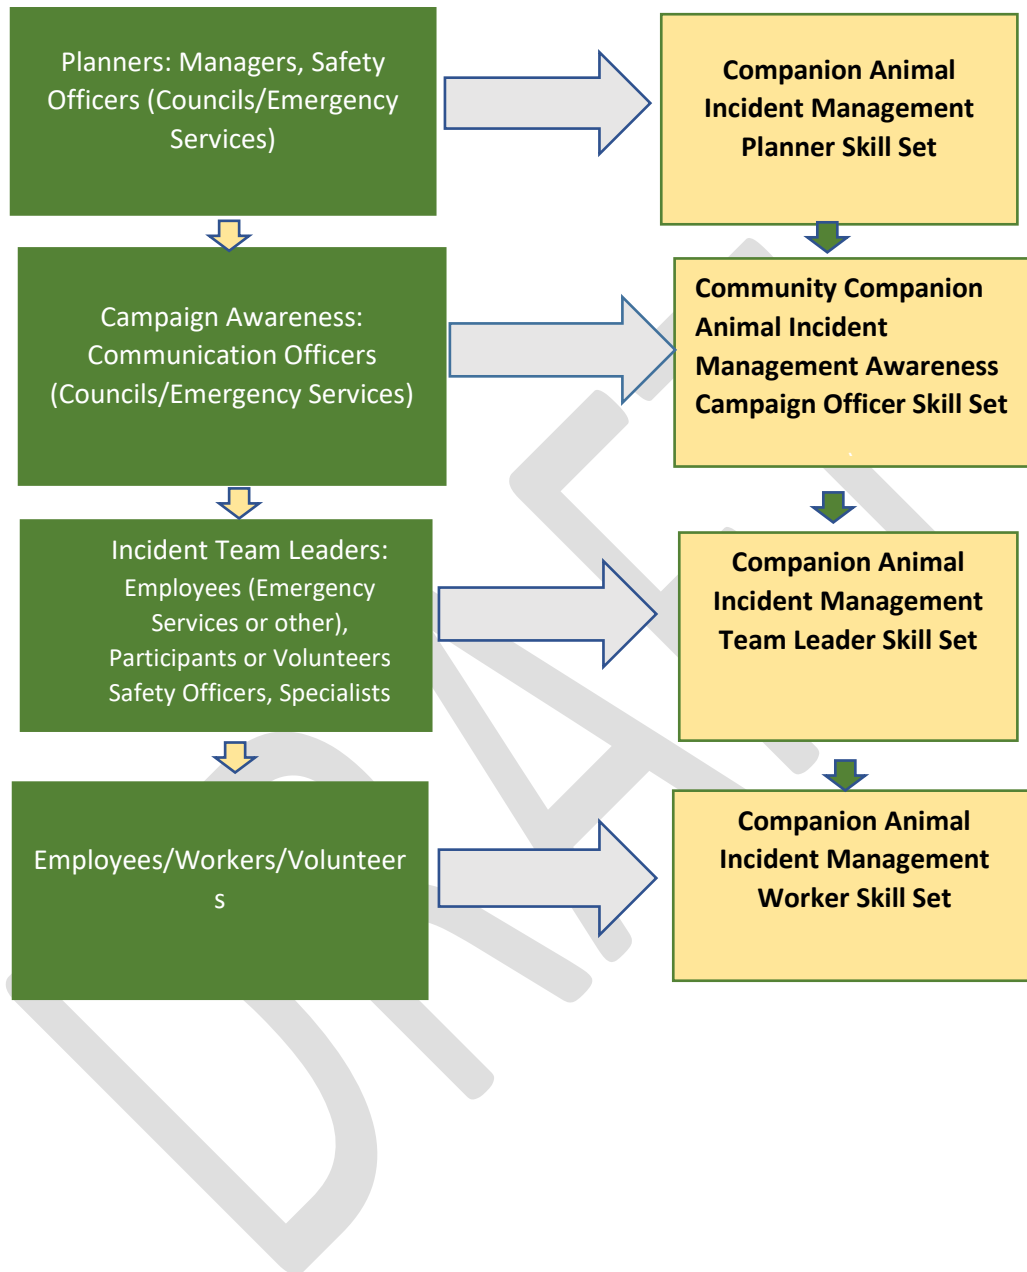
Planners: Managers, Safety Officers (Councils/Emergency Services)

Companion Animal Incident Management Planner Skill Set

Campaign Awareness: Communication Officers (Councils/Emergency Services)

Community Companion Animal Incident Management Awareness Campaign Officer Skill Set

Incident Team Leaders: Employees (Emergency Services or other), Participants or Volunteers Safety Officers, Specialists

Companion Animal Incident Management Team Leader Skill Set

Employees/Workers/Volunteer s

Companion Animal Incident Management Worker Skill Set

DRAFT